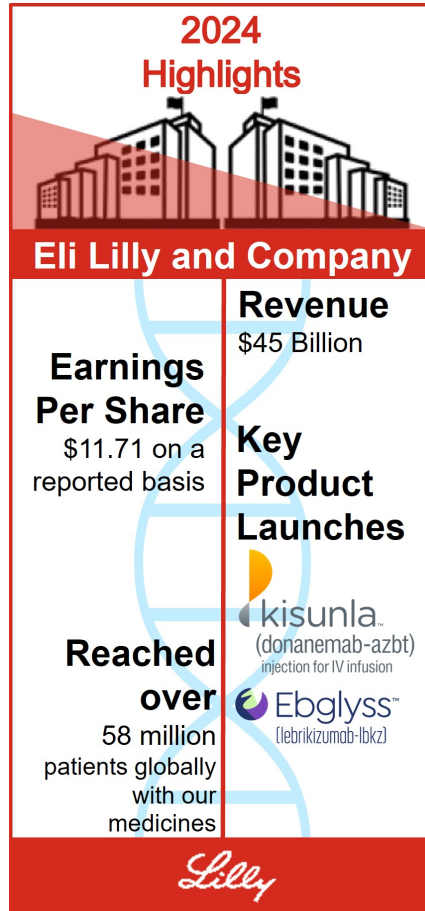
2024
Highlights

Eli Lilly and Company

Earnings Per Share
$11.71 on a reported basis

Revenue
$45 Billion

Key Product Launches

kisunla™
(donanemab-azbt)
injection for IV infusion

Ebglyss™
(lebrikizumab-lbkz)

Reached over
58 million patients globally with our medicines

Lilly